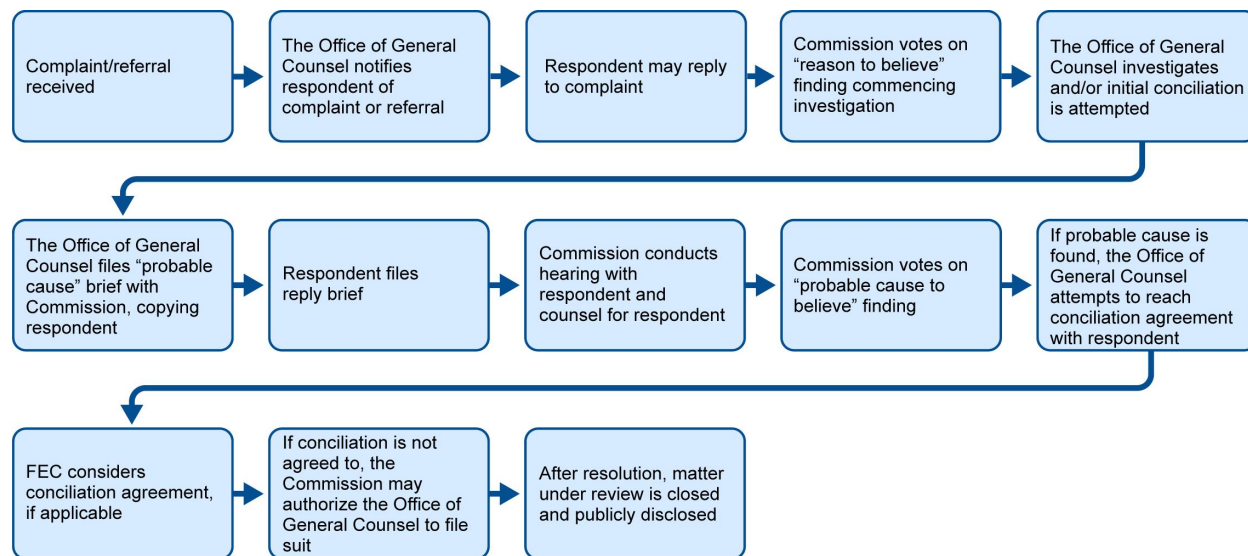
Complaint/referral received

The Office of General Counsel notifies respondent of complaint or referral

Respondent may reply to complaint

Commission votes on “reason to believe” finding commencing investigation

The Office of General Counsel investigates and/or initial conciliation is attempted

The Office of General Counsel files “probable cause” brief with Commission, copying respondent

Respondent files reply brief

Commission conducts hearing with respondent and counsel for respondent

Commission votes on “probable cause to believe” finding

If probable cause is found, the Office of General Counsel attempts to reach conciliation agreement with respondent

FEC considers conciliation agreement, if applicable

If conciliation is not agreed to, the Commission may authorize the Office of General Counsel to file suit

After resolution, matter under review is closed and publicly disclosed